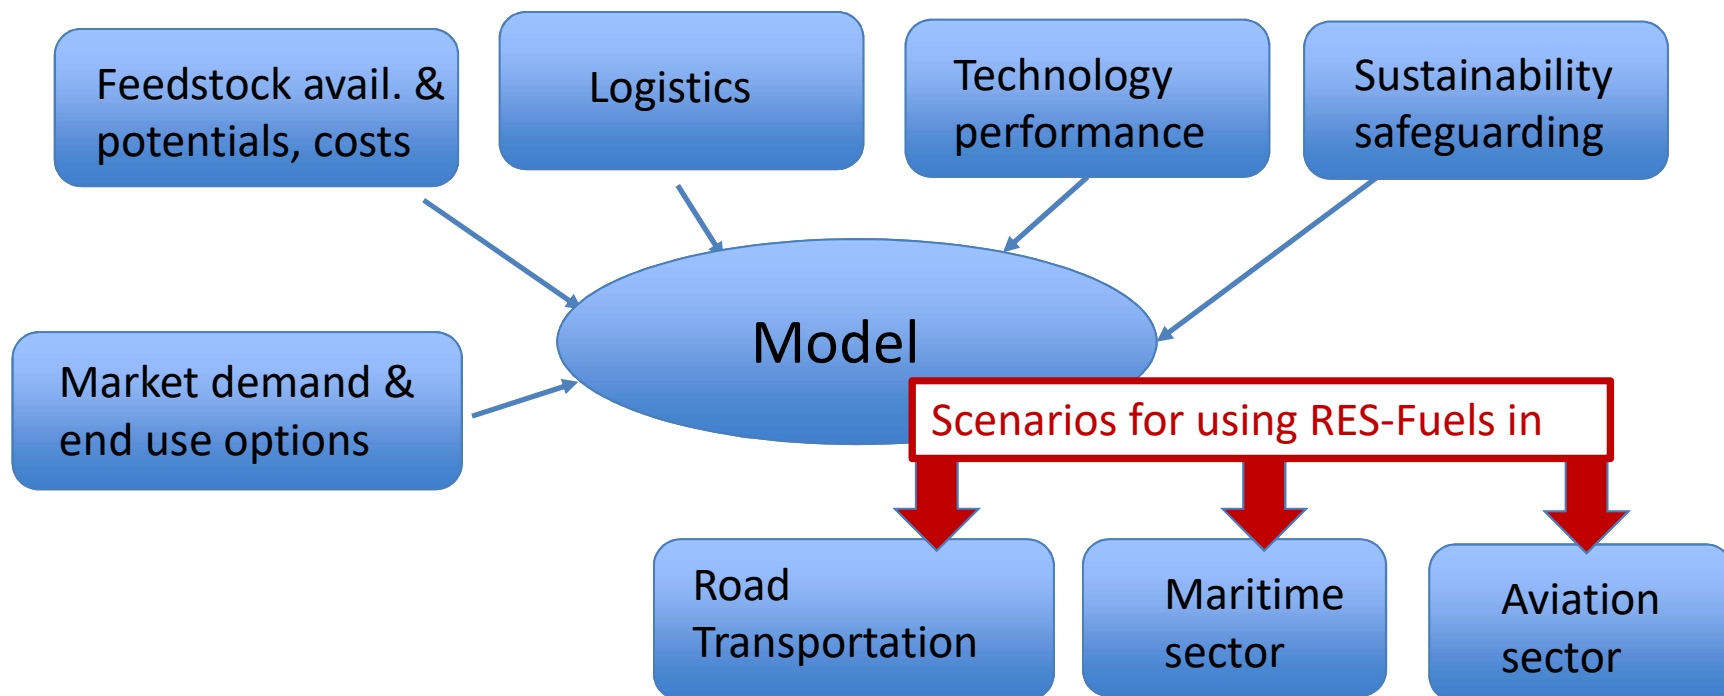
Feedstock avail. & potentials, costs

Logistics

Technology performance

Sustainability safeguarding

Market demand & end use options

Model

Scenarios for using RES-Fuels in

Road Transportation

Maritime sector

Aviation sector